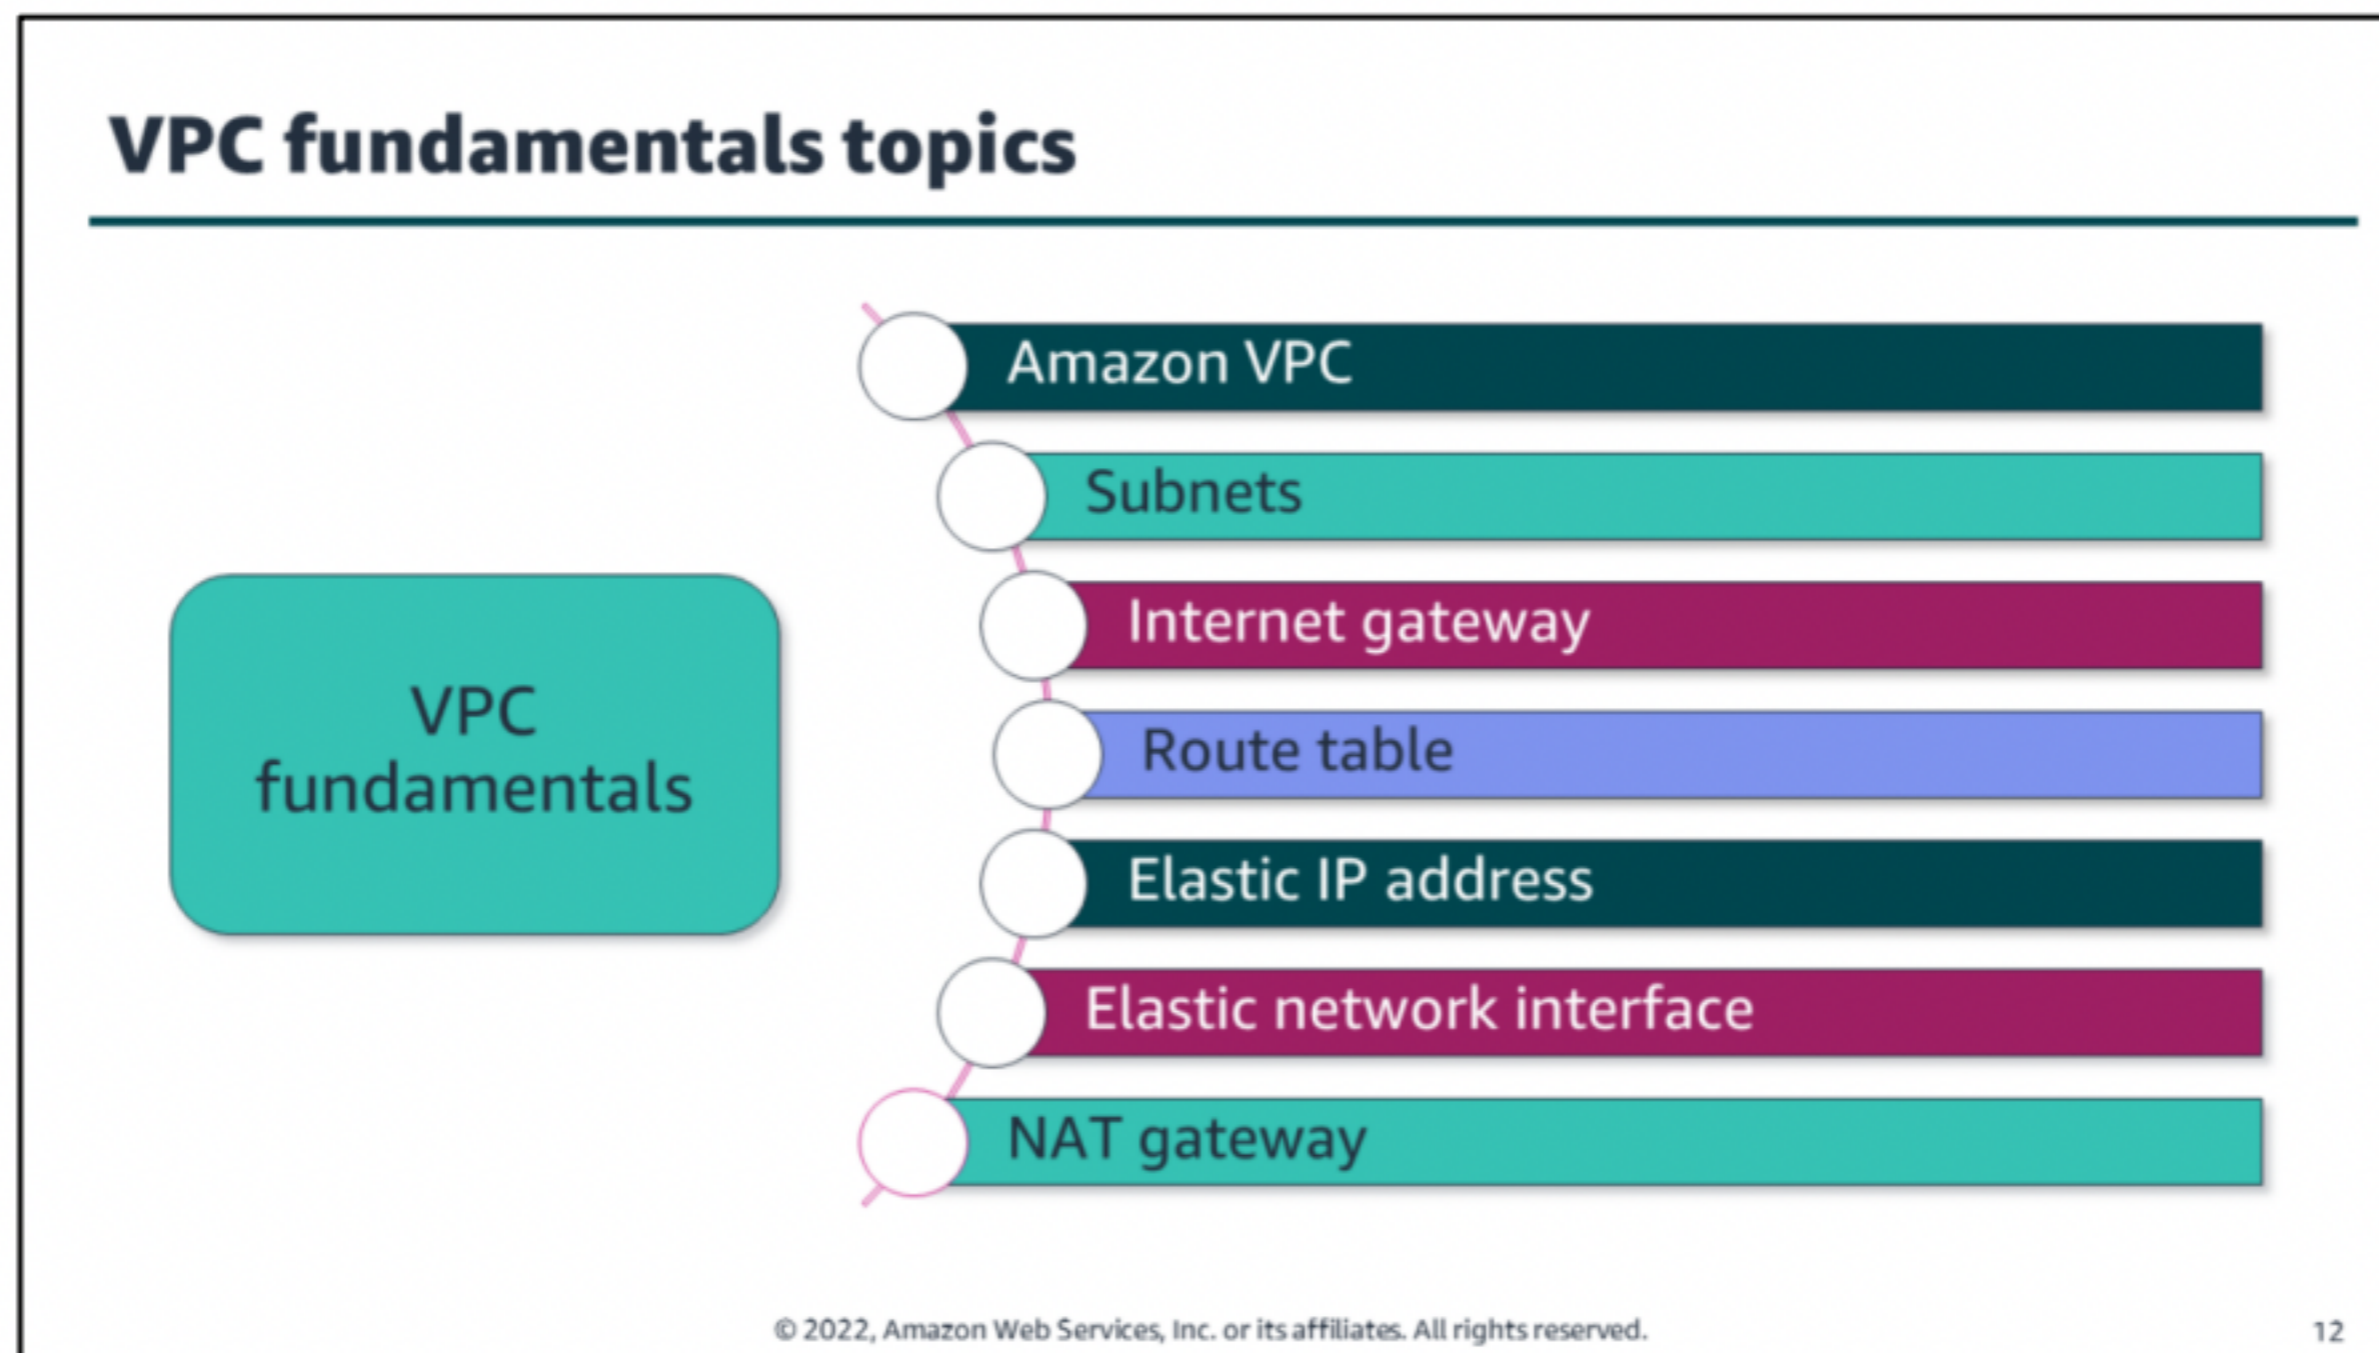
VPC fundamentals topics

VPC fundamentals

Amazon VPC

Subnets

Internet gateway

Route table

Elastic IP address

Elastic network interface

NAT gateway

© 2022, Amazon Web Services, Inc. or its affiliates. All rights reserved.

12